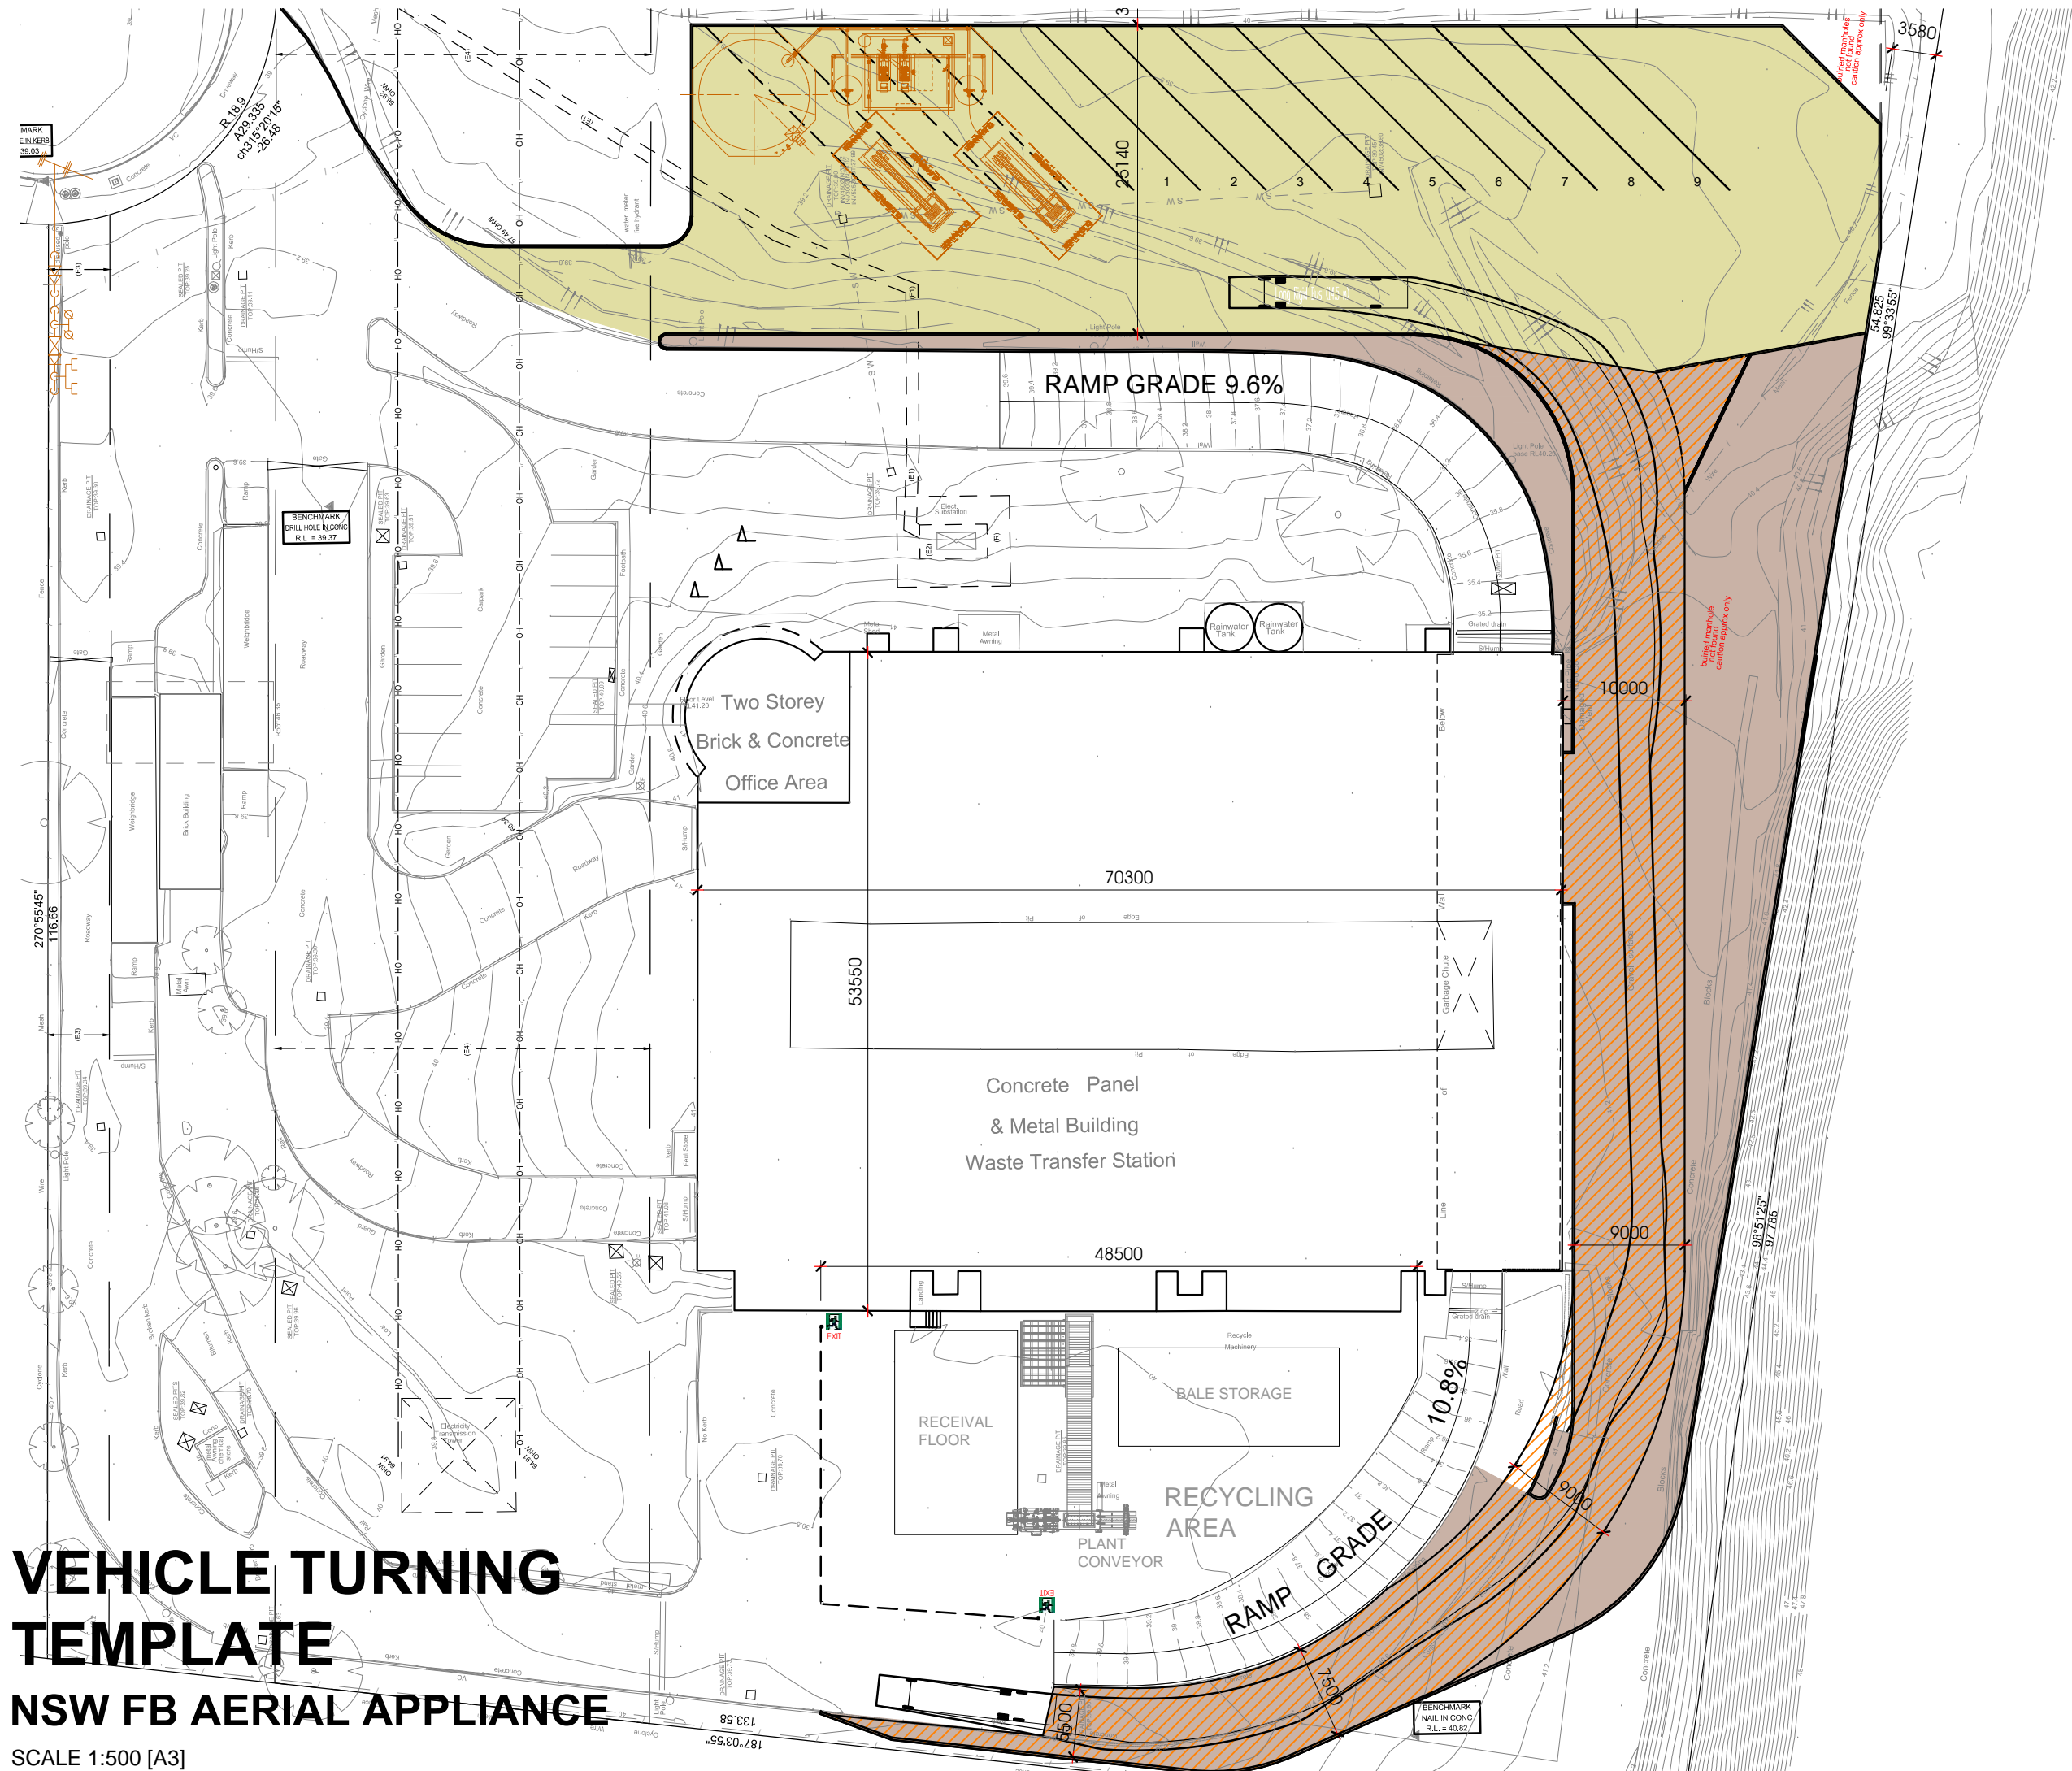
RAMP GRADE 9.6%

25140

1 2 3 4 5 6 7 8 9

3580

54.825
99°33'55"

R 18.9
A29.335
ch315°20'15"
-26.48

BENCHMARK
DRILL HOLE IN CONC
R.L. = 39.37

Two Storey
Brick & Concrete
Office Area

10000

70300

53550

Concrete Panel
& Metal Building
Waste Transfer Station

48500

9000

98°51'25"
97.785

270°55'45"
116.66

RECEIVAL
FLOOR

BALE STORAGE

10.8%

RECYCLING
AREA

PLANT
CONVEYOR

RAMP GRADE

9000

7500

5500

BENCHMARK
NAIL IN CONC
R.L. = 40.82

133.58
187°03'55"

Rainwater Tank
Rainwater Tank

Elect. Substation

Garbage Chute

buried manhole
not found
caution approx only

VEHICLE TURNING
TEMPLATE
NSW FB AERIAL APPLIANCE
SCALE 1:500 [A3]